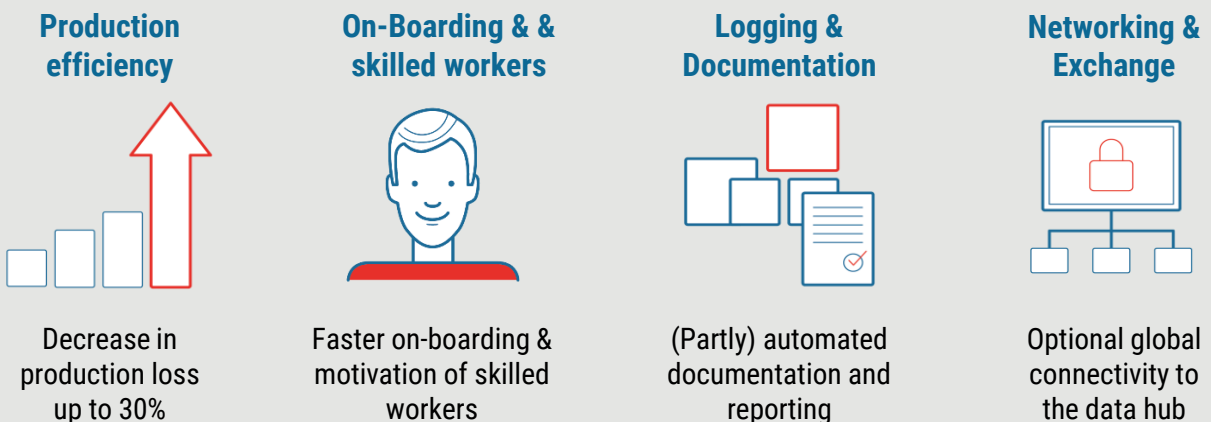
Production efficiency

Decrease in production loss up to 30%

On-Boarding & & skilled workers

Faster on-boarding & motivation of skilled workers

Logging & Documentation

(Partly) automated documentation and reporting

Networking & Exchange

Optional global connectivity to the data hub